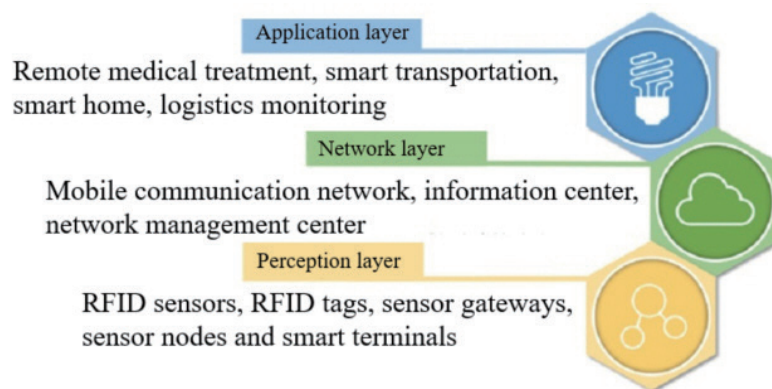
Application layer

Remote medical treatment, smart transportation, smart home, logistics monitoring

Network layer

Mobile communication network, information center, network management center

Perception layer

RFID sensors, RFID tags, sensor gateways, sensor nodes and smart terminals